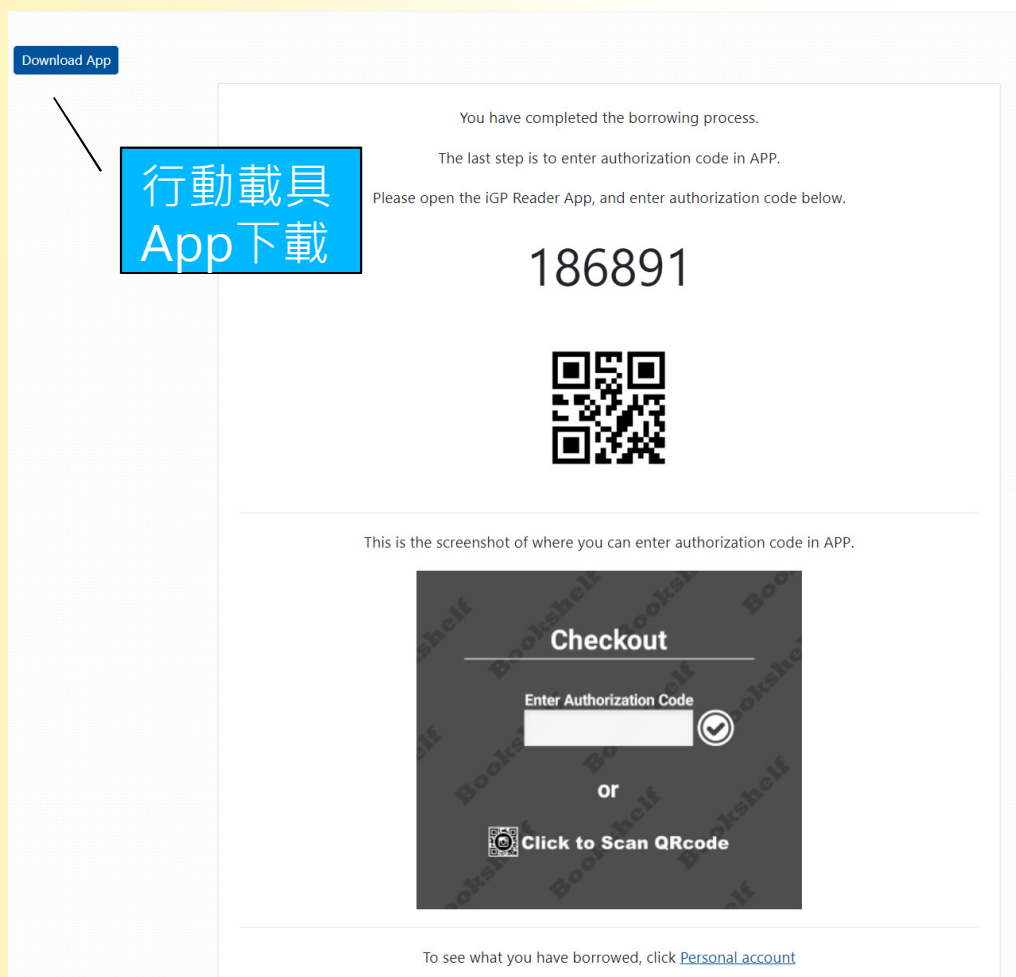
Download App

行動載具
App下載

You have completed the borrowing process.

The last step is to enter authorization code in APP.

Please open the iGP Reader App, and enter authorization code below.

186891

This is the screenshot of where you can enter authorization code in APP.

Checkout

Enter Authorization Code

or

Click to Scan QRcode

Bookshelf Bookshelf Bookshelf Bookshelf Bookshelf Bookshelf Bookshelf Bookshelf

To see what you have borrowed, click Personal account